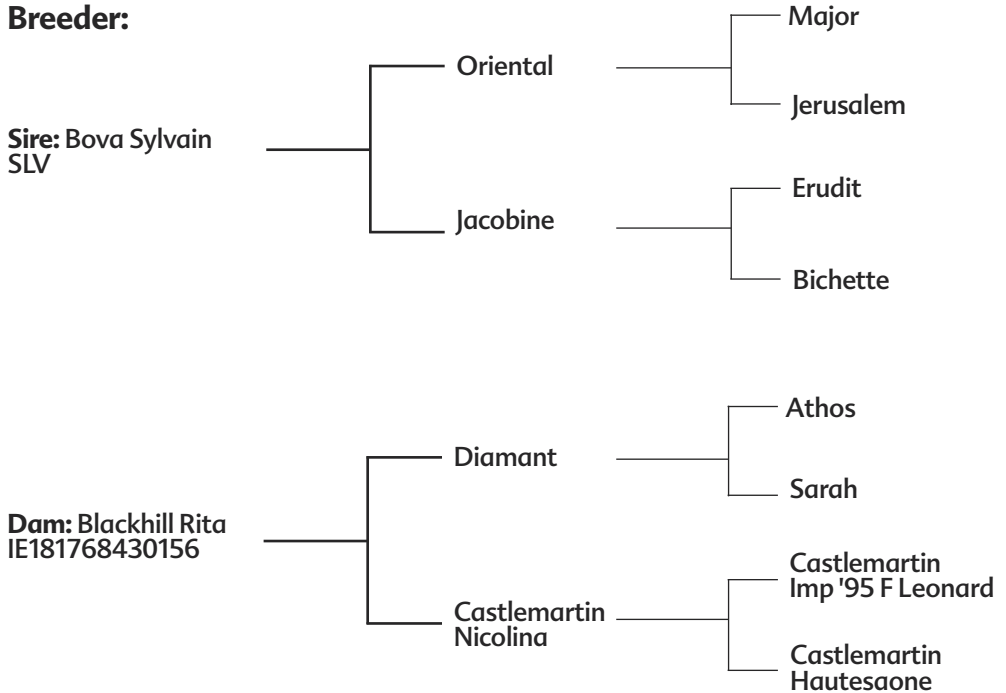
**Breeder:**

**Sire:** Bova Sylvain SLV

Oriental

Major

Jerusalem

Jacobine

Erudit

Bichette

**Dam:** Blackhill Rita IE181768430156

Diamant

Athos

Sarah

Castlemartin Nicolina

Castlemartin Imp '95 F Leonard

Castlemartin Hautesaone